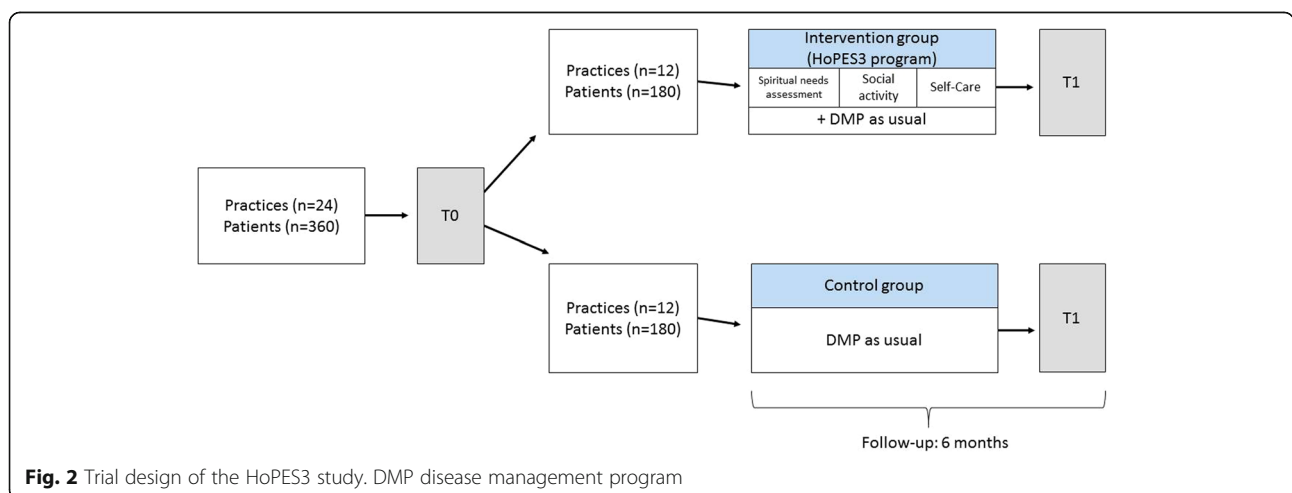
Practices (n=24)
Patients (n=360)

T0

Practices (n=12)
Patients (n=180)

Intervention group
(HoPES3 program)

| Spiritual needs assessment | Social activity | Self-Care |
|---|---|---|

+ DMP as usual

T1

Practices (n=12)
Patients (n=180)

Control group

DMP as usual

T1

Follow-up: 6 months

**Fig. 2** Trial design of the HoPES3 study. DMP disease management program